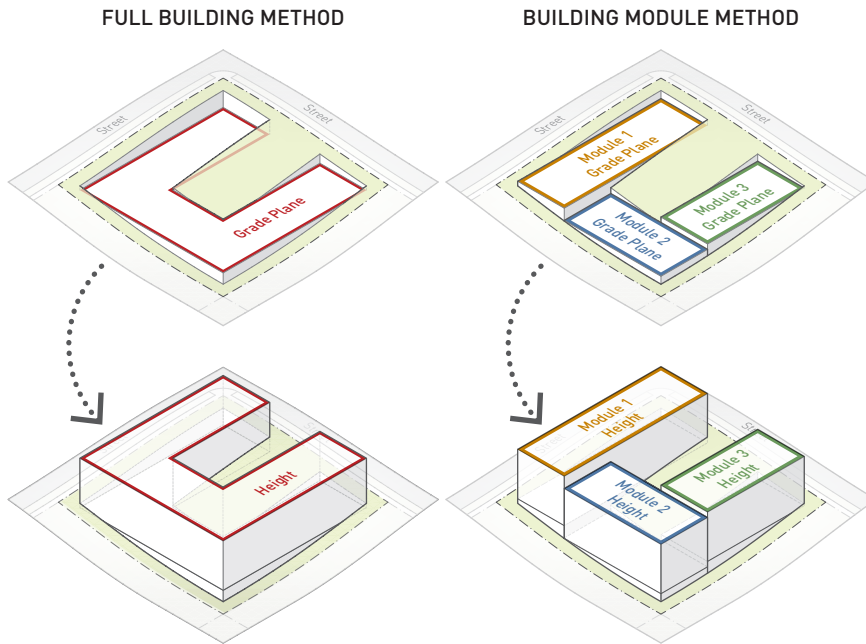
FULL BUILDING METHOD

Street

Street

Grade Plane

Height

BUILDING MODULE METHOD

Street

Street

Module 1 Grade Plane

Module 2 Grade Plane

Module 3 Grade Plane

Module 1 Height

Module 2 Height

Module 3 Height